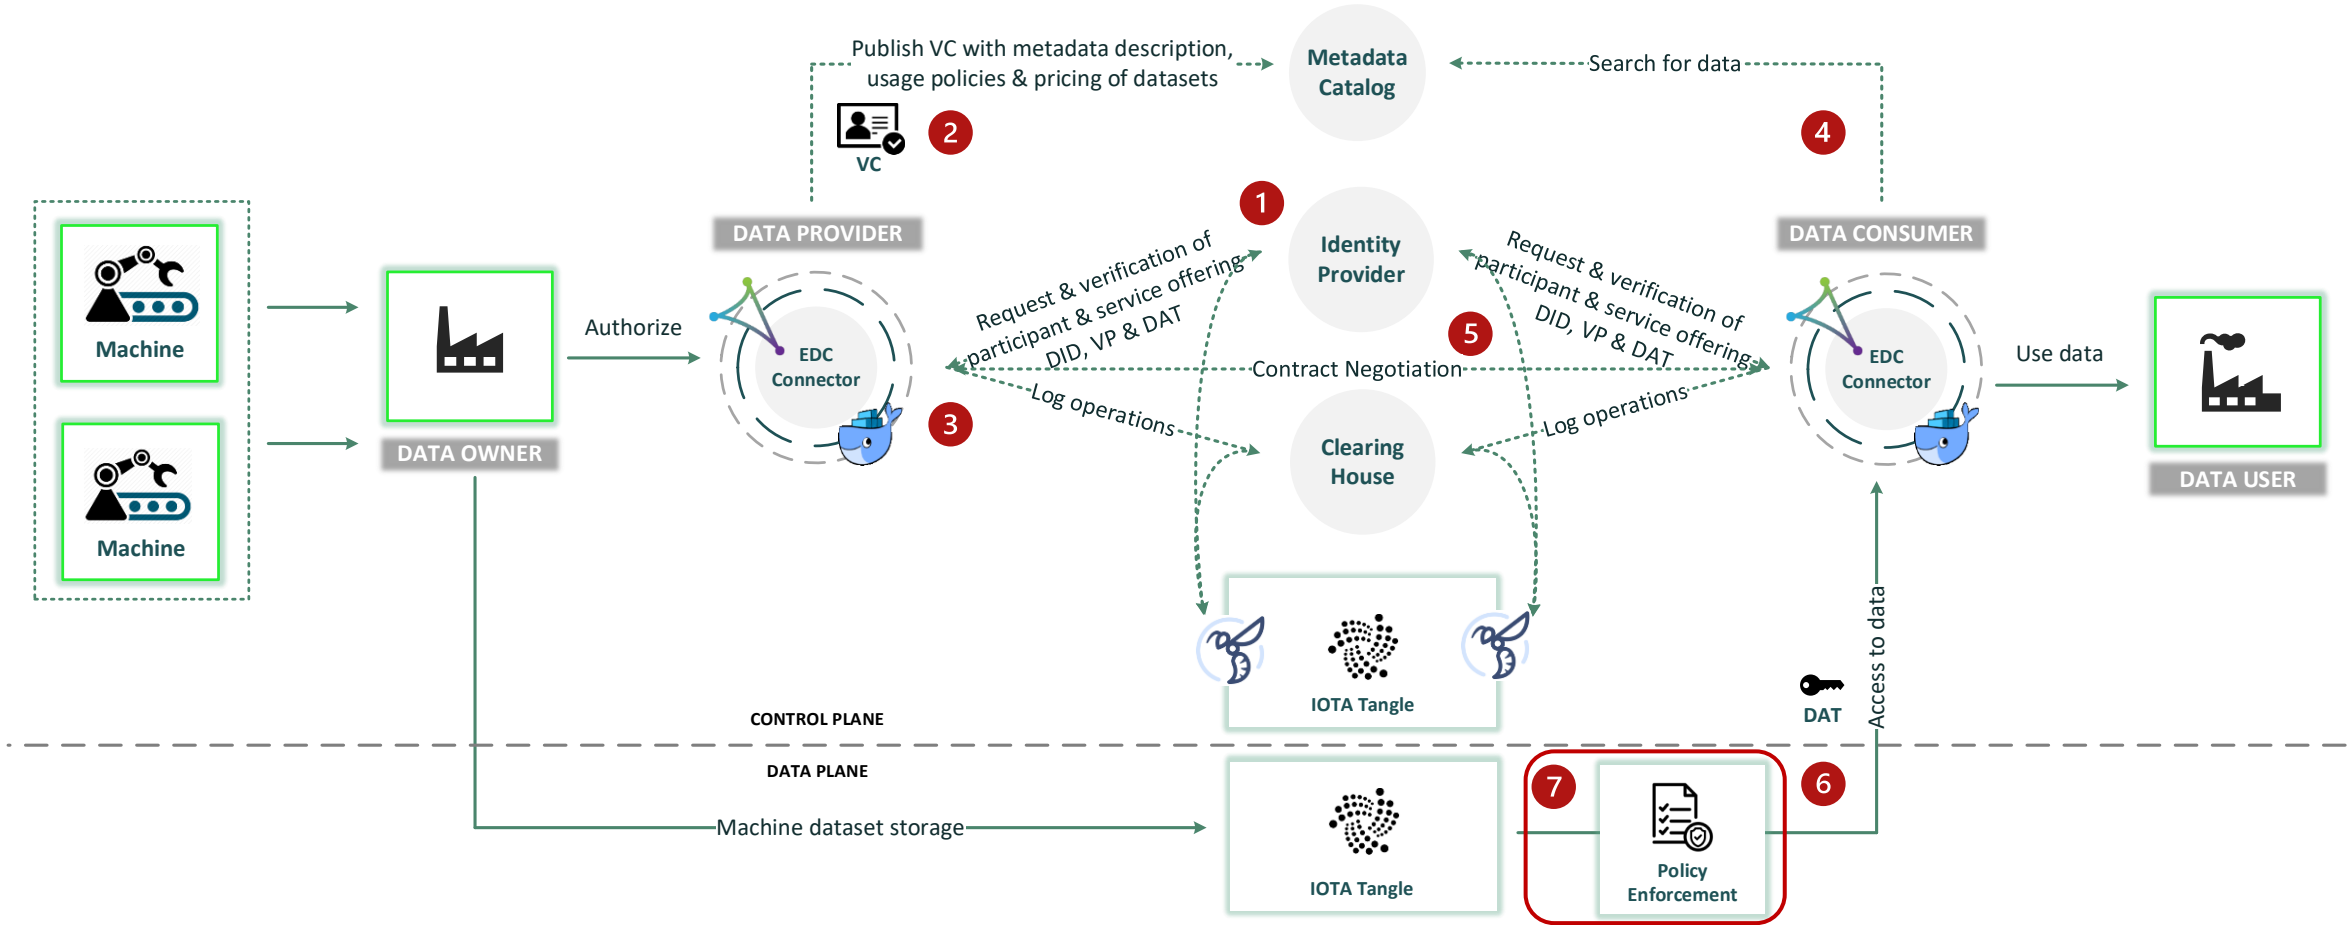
Publish VC with metadata description, usage policies & pricing of datasets

Metadata Catalog

Search for data

VC

2

4

1

Identity Provider

DATA PROVIDER

DATA CONSUMER

Machine

Machine

DATA OWNER

Authorize

EDC Connector

Request & verification of participant & service offering DID, VP & DAT

Request & verification of participant & service offering DID, VP & DAT

5

Contract Negotiation

EDC Connector

Use data

DATA USER

3

Log operations

Clearing House

Log operations

IOTA Tangle

DAT

Access to data

CONTROL PLANE

DATA PLANE

Machine dataset storage

IOTA Tangle

7

Policy Enforcement

6